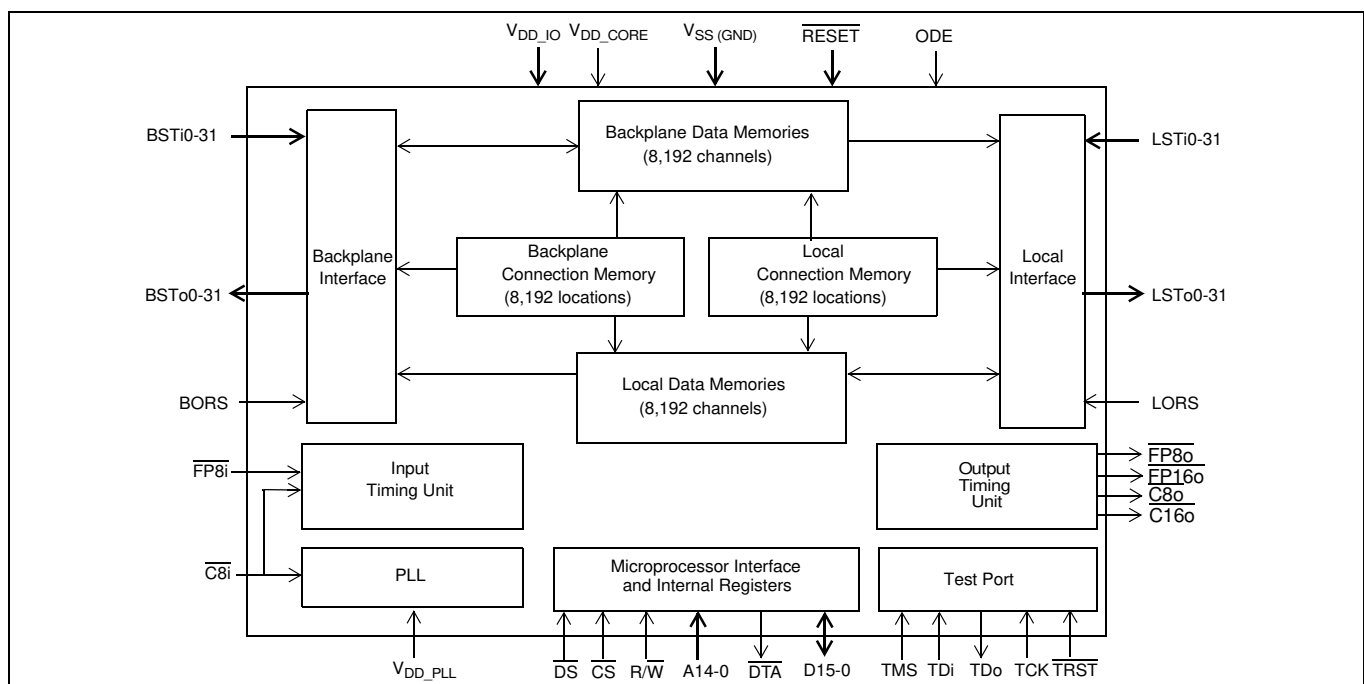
$V_{DD\_IO}$ $V_{DD\_CORE}$ $V_{SS\ (GND)}$ $\overline{RESET}$ ODE

BSTi0-31

Backplane Data Memories
(8,192 channels)

LSTi0-31

Backplane Interface

Backplane Connection Memory
(8,192 locations)

Local Connection Memory
(8,192 locations)

Local Interface

BSTo0-31

LSTo0-31

Local Data Memories
(8,192 channels)

BORS

LORS

$\overline{FP8i}$

Input Timing Unit

Output Timing Unit

$\overline{FP8o}$
$\overline{FP16o}$
$\overline{C8o}$
$\overline{C16o}$

$\overline{C8i}$

PLL

Microprocessor Interface and Internal Registers

Test Port

$V_{DD\_PLL}$ $\overline{DS}$ $\overline{CS}$ R/$\overline{W}$ A14-0 $\overline{DTA}$ D15-0 TMS TDi TDo TCK $\overline{TRST}$